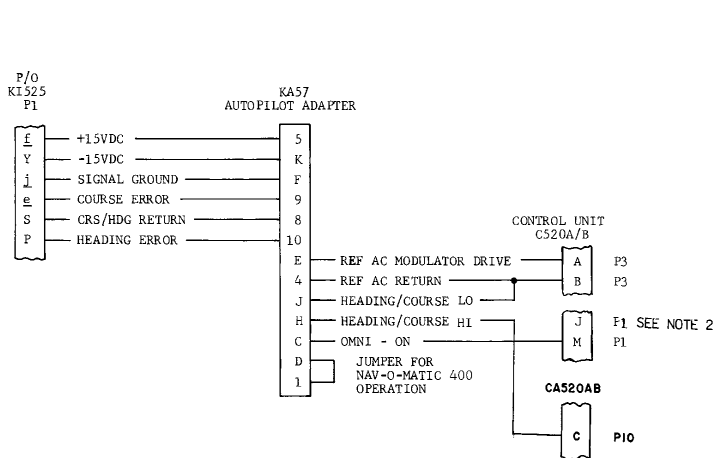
P/O
KI525
P1

f
Y
j
e
S
P

+15VDC
-15VDC
SIGNAL GROUND
COURSE ERROR
CRS/HDG RETURN
HEADING ERROR

KA57
AUTOPILOT ADAPTER

5
K
F
9
8
10
E
4
J
H
C
D
1

REF AC MODULATOR DRIVE
REF AC RETURN
HEADING/COURSE LO
HEADING/COURSE HI
OMNI - ON
JUMPER FOR NAV-O-MATIC 400 OPERATION

CONTROL UNIT
C520A/B

A
B
J
M

P3
P3
P1 SEE NOTE 2
P1

CA520AB

C

P10